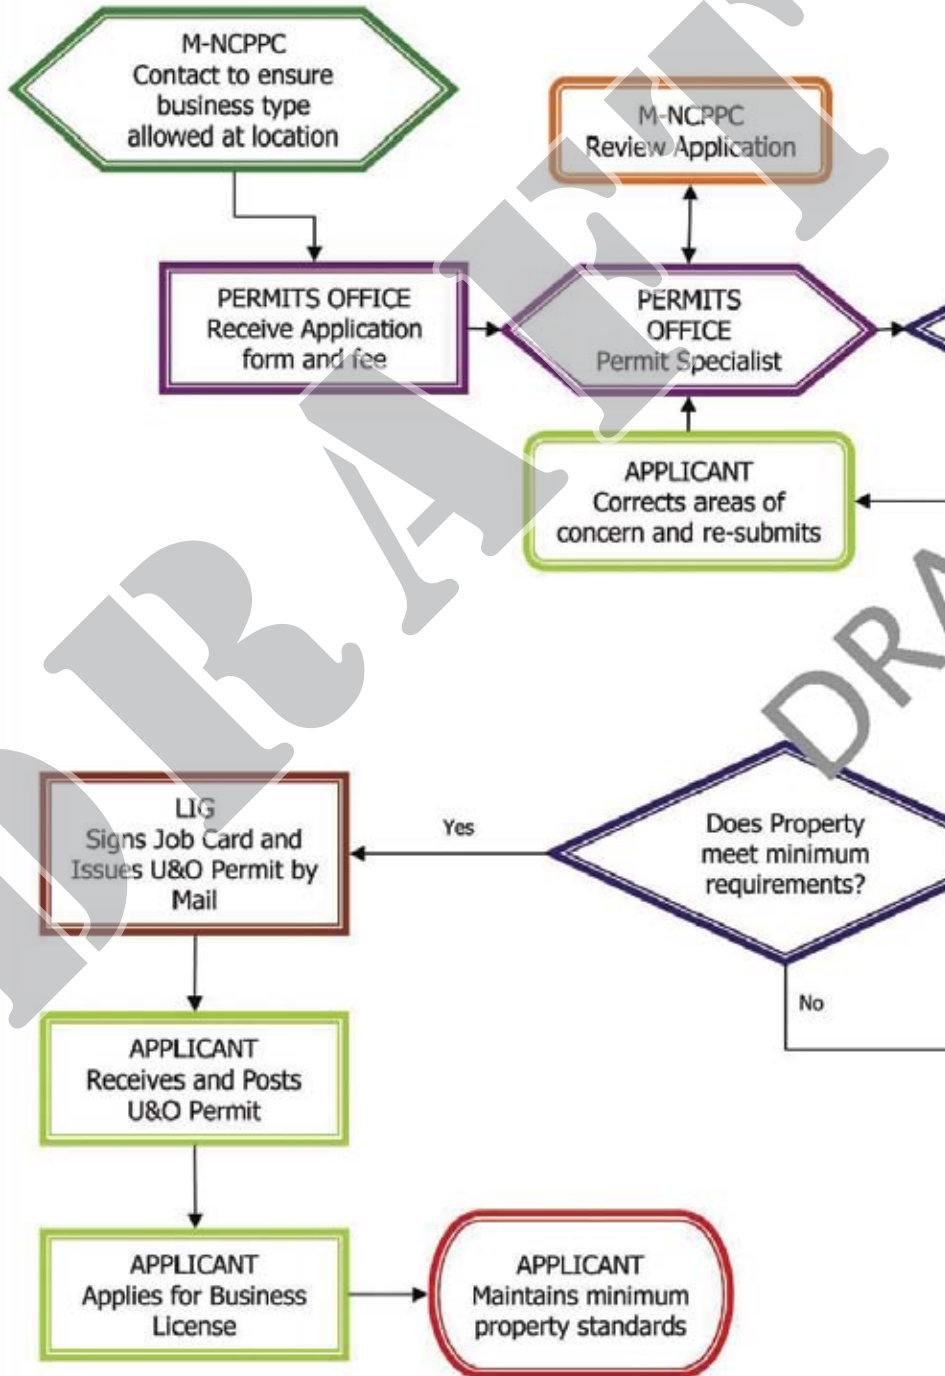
M-NCPPC
Contact to ensure business type allowed at location

M-NCPPC
Review Application

PERMITS OFFICE
Receive Application form and fee

PERMITS OFFICE
Permit Specialist

APPLICANT
Corrects areas of concern and re-submits

DRAFT

DRA

LIG
Signs Job Card and Issues U&O Permit by Mail

Yes

Does Property meet minimum requirements?

No

APPLICANT
Receives and Posts U&O Permit

APPLICANT
Applies for Business License

APPLICANT
Maintains minimum property standards